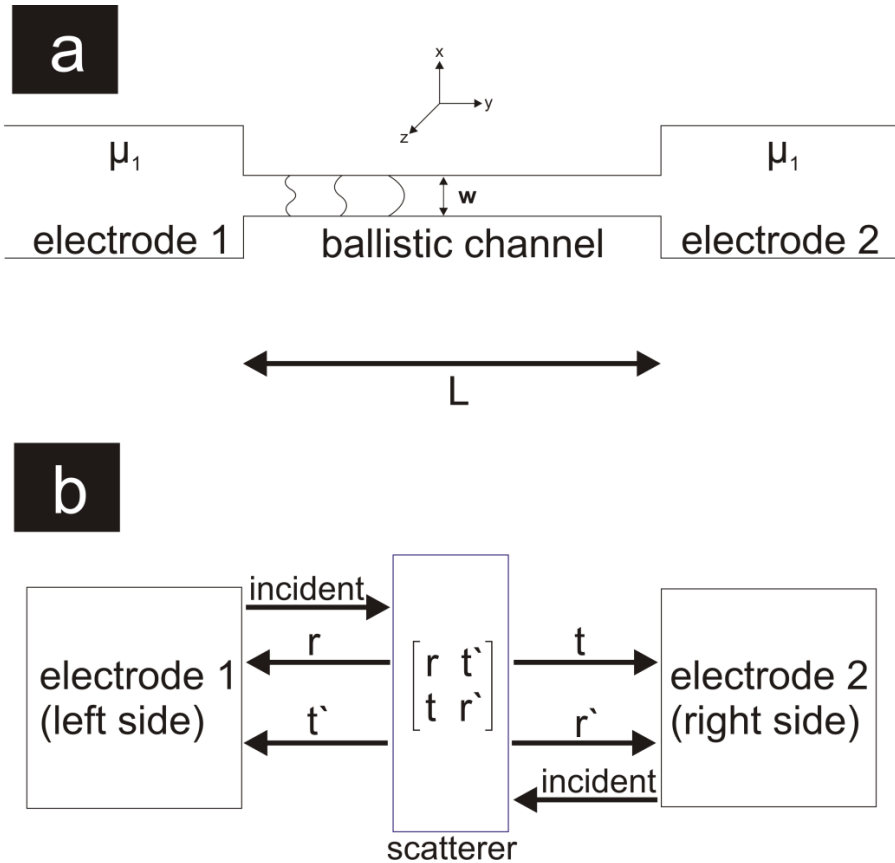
a

x
y
z

$\mu_1$

$\mu_1$

w

electrode 1

ballistic channel

electrode 2

L

b

incident

r

t`

electrode 1 (left side)

$\begin{bmatrix} r & t` \\ t & r` \end{bmatrix}$

t

r`

electrode 2 (right side)

incident

scatterer